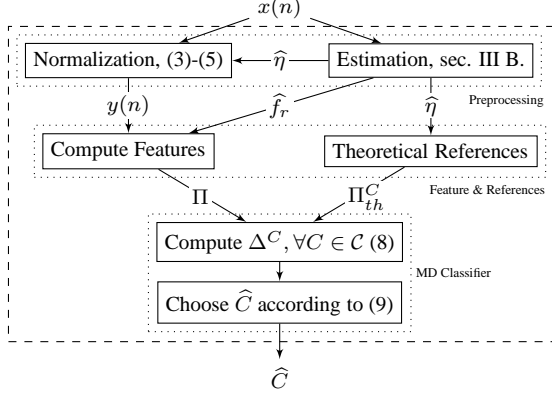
$x(n)$

Normalization, (3)-(5)

$\widehat{\eta}$

Estimation, sec. III B.

$y(n)$

$\widehat{f_r}$

$\widehat{\eta}$

Preprocessing

Compute Features

Theoretical References

$\Pi$

$\Pi_{th}^{C}$

Feature & References

Compute $\Delta^{C}, \forall C \in \mathcal{C}$ (8)

MD Classifier

Choose $\widehat{C}$ according to (9)

$\widehat{C}$